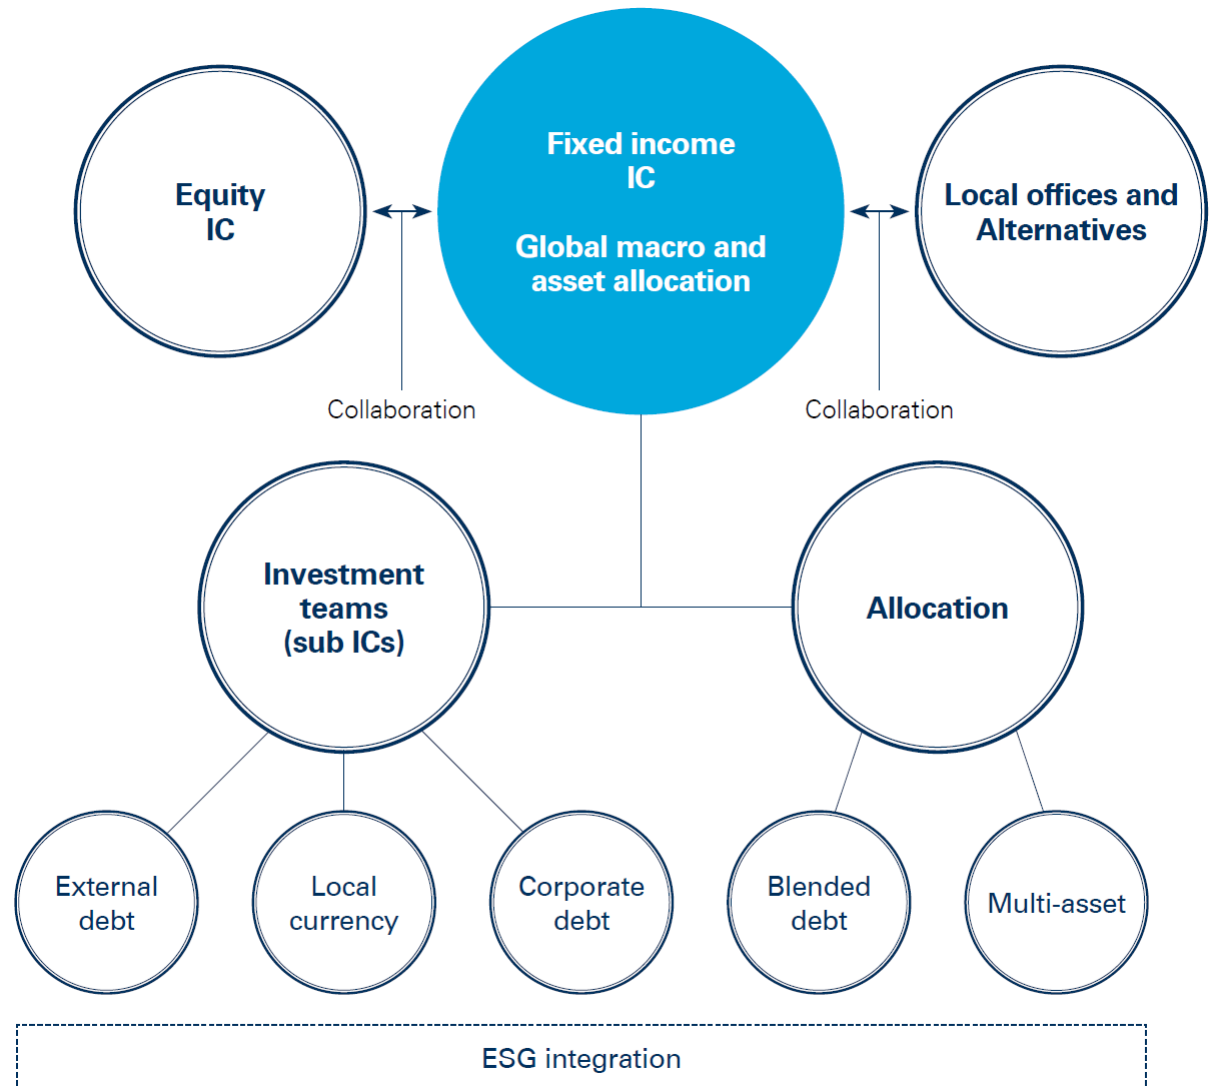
Equity IC

Fixed income IC

Global macro and asset allocation

Local offices and Alternatives

Collaboration

Collaboration

Investment teams (sub ICs)

Allocation

External debt

Local currency

Corporate debt

Blended debt

Multi-asset

ESG integration